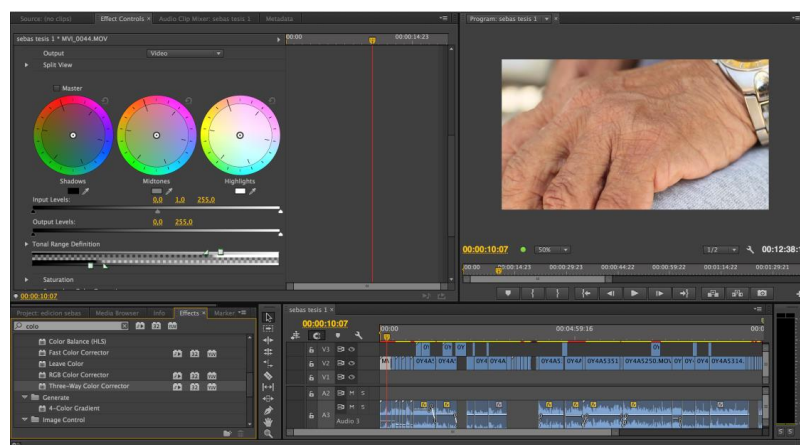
Source: (no clips)   Effect Controls ×   Audio Clip Mixer: sebas tesis 1   Metadata

sebas tesis 1 * MVI_0044.MOV

00:00   00:00:14:23

Output   Video

Split View

Master

Shadows   Midtones   Highlights

Input Levels:   0,0   1,0   255,0

Output Levels:   0,0   255,0

Tonal Range Definition

Saturation

00:00:10:07

Program: sebas tesis 1

00:00:10:07   50%   1/2   00:12:38:1

00:00   00:00:14:23   00:00:29:23   00:00:44:22   00:00:59:22   00:01:14:22   00:01:29:21

Project: edicion sebas   Media Browser   Info   Effects ×   Marker

colo

Color Balance (HLS)
Fast Color Corrector
Leave Color
RGB Color Corrector
Three-Way Color Corrector
Generate
4-Color Gradient
Image Control

sebas tesis 1 ×

00:00:10:07

00:00   00:04:59:16

V3
V2
V1
A1   M   S
A2   M   S
A3   M   S
Audio 3

0Y4A   0Y4A   0Y4A   0Y4A5   0Y4A   0Y4A5351   0Y4A5250.MOL   0Y   0Y   0Y4A5314